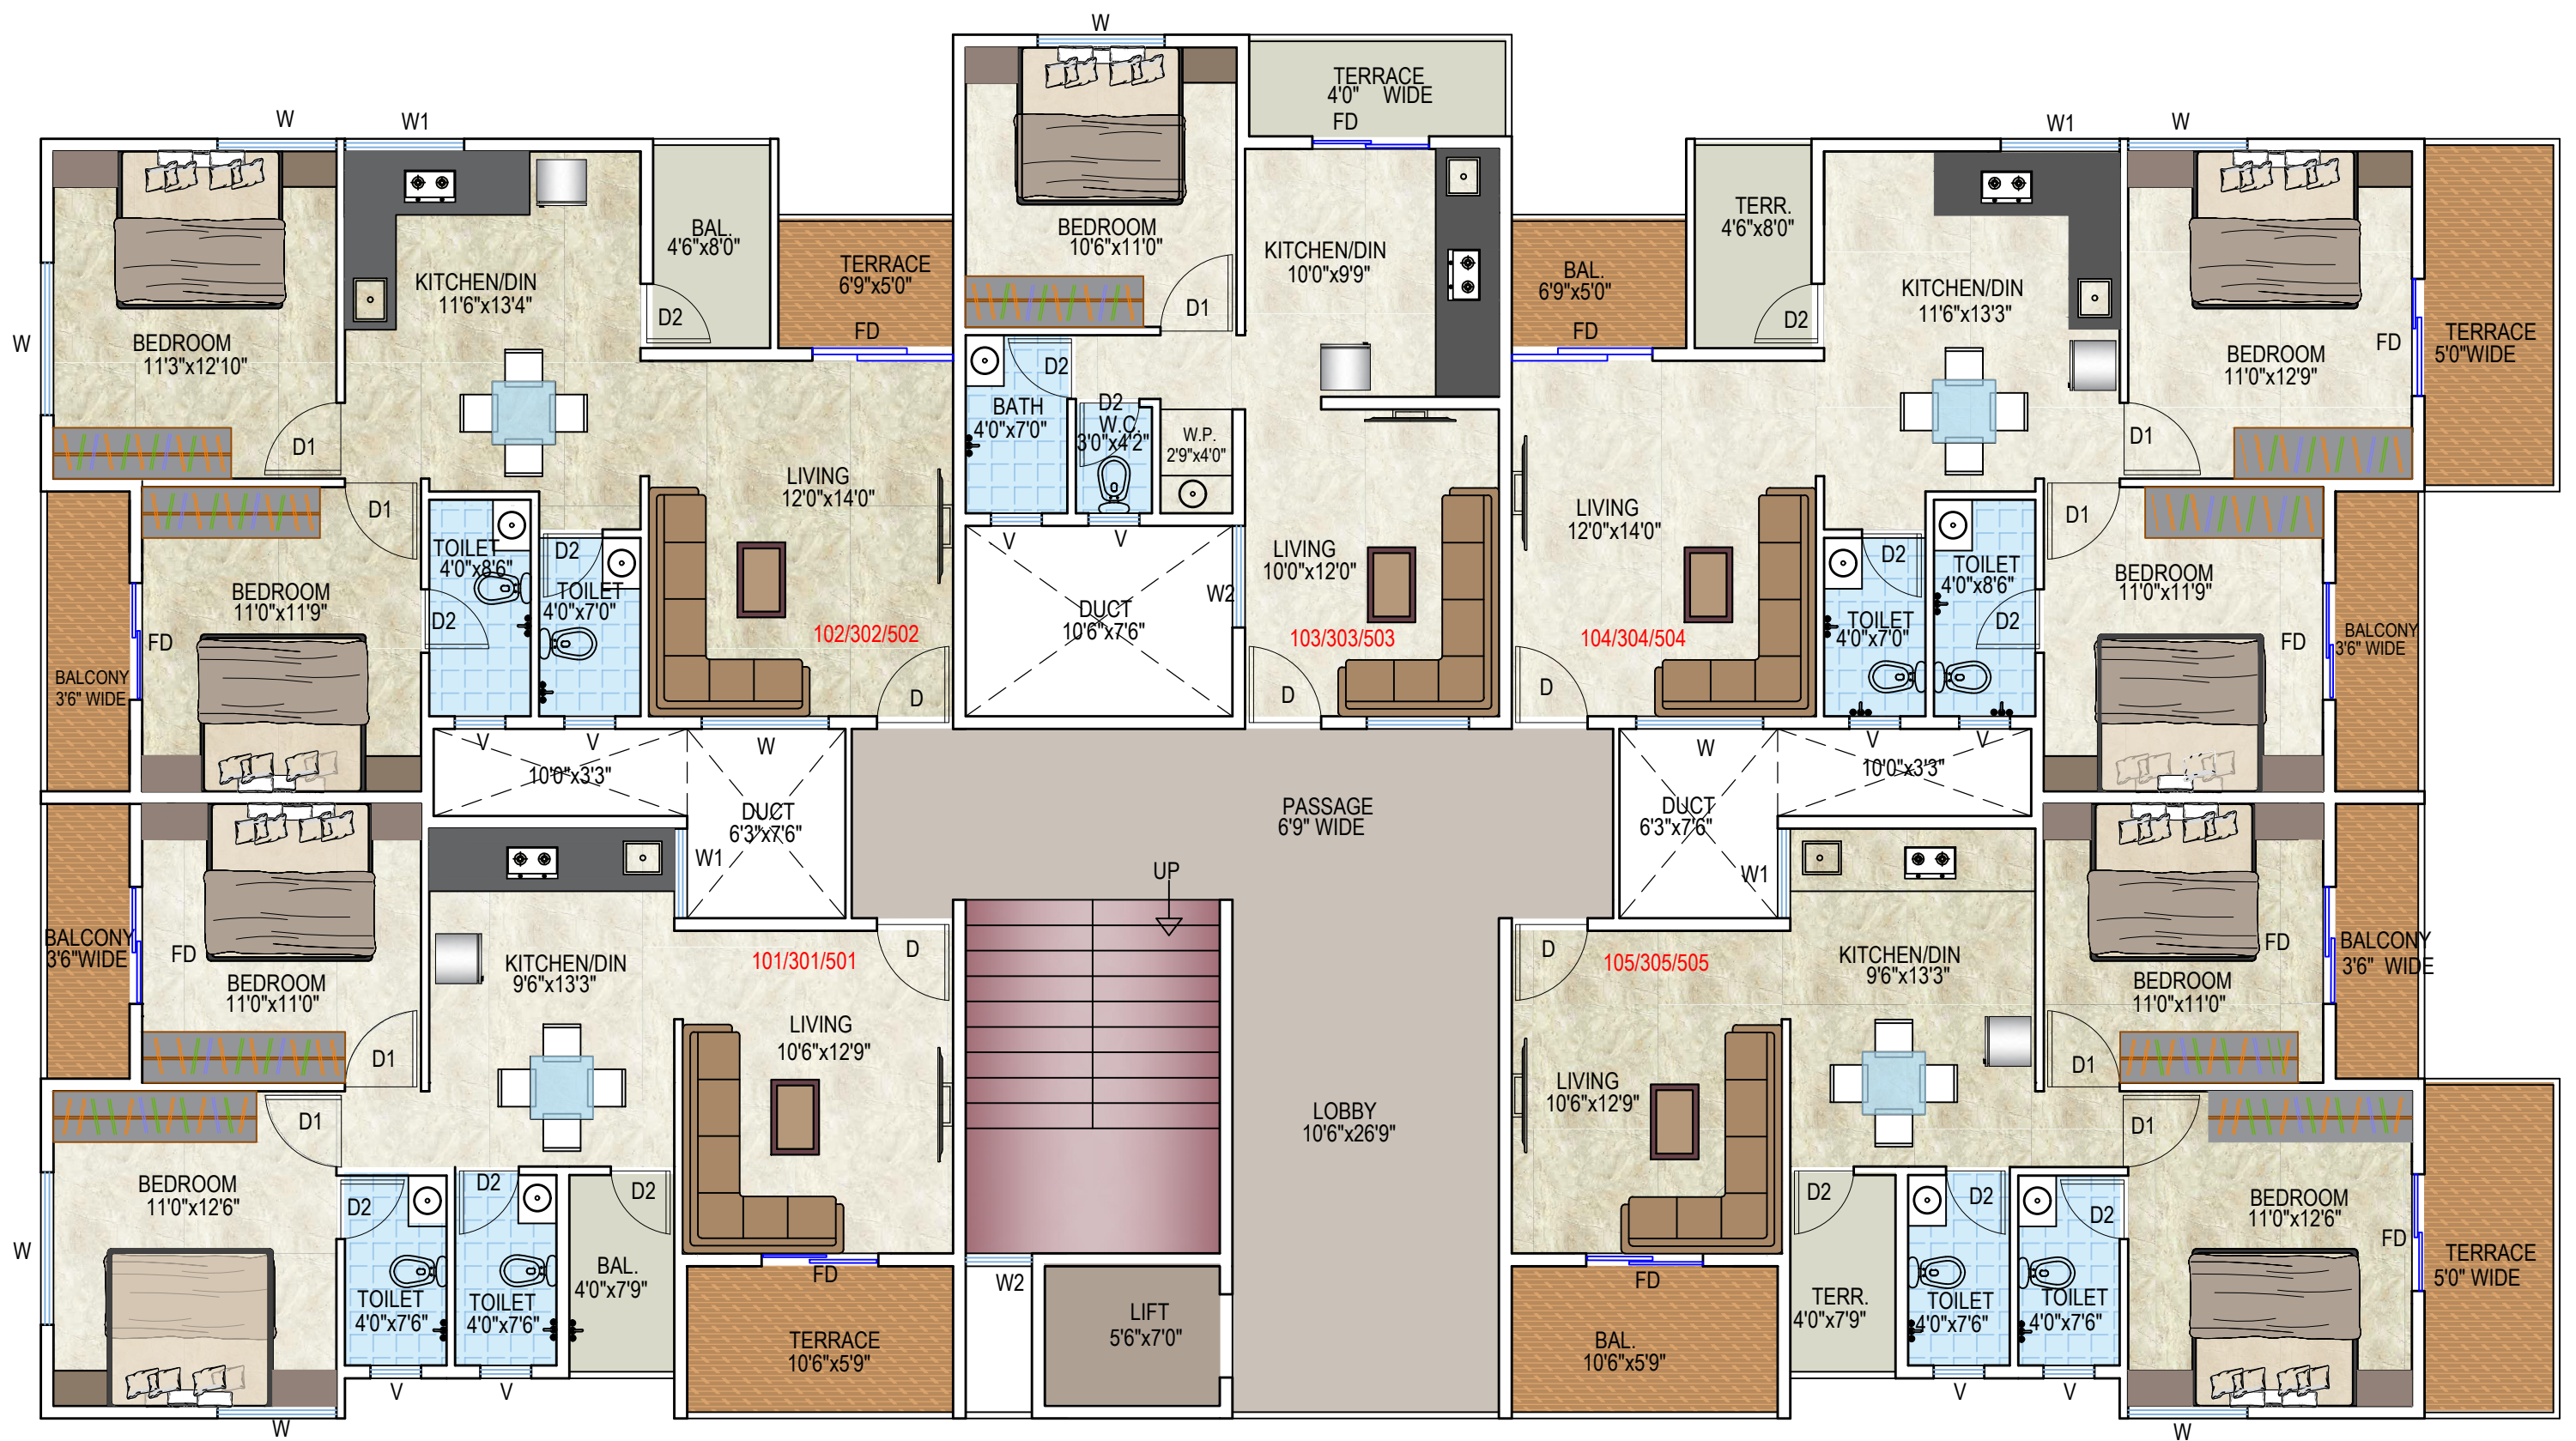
W

TERRACE
4'0" WIDE
FD

W W1

BEDROOM
10'6"x11'0"

D1

KITCHEN/DIN
10'0"x9'9"

W1 W

W

BEDROOM
11'3"x12'10"

D1

KITCHEN/DIN
11'6"x13'4"

BAL.
4'6"x8'0"

D2

TERRACE
6'9"x5'0"
FD

D2
BATH
4'0"x7'0"

D2
W.C.
3'0"x4'2"

W.P.
2'9"x4'0"

BAL.
6'9"x5'0"
FD

TERR.
4'6"x8'0"

D2

KITCHEN/DIN
11'6"x13'3"

BEDROOM
11'0"x12'9"

FD

TERRACE
5'0"WIDE

D1

LIVING
12'0"x14'0"

D1

TOILET
4'0"x8'6"

D2
TOILET
4'0"x7'0"

D2

BEDROOM
11'0"x11'9"

FD

BALCONY
3'6" WIDE

102/302/502

D

V V

DUCT
10'6"x7'6"

W2

LIVING
10'0"x12'0"

103/303/503

D

LIVING
12'0"x14'0"

104/304/504

D

D2
TOILET
4'0"x7'0"

TOILET
4'0"x8'6"
D2

D1

BEDROOM
11'0"x11'9"

FD

BALCONY
3'6" WIDE

V V
10'0"x3'3"

W
DUCT
6'3"x7'6"
W1

PASSAGE
6'9" WIDE

W
DUCT
6'3"x7'6"
W1

V V
10'0"x3'3"

BALCONY
3'6"WIDE

FD

BEDROOM
11'0"x11'0"

D1

KITCHEN/DIN
9'6"x13'3"

101/301/501

D

UP

D

105/305/505

KITCHEN/DIN
9'6"x13'3"

FD

BALCONY
3'6" WIDE

BEDROOM
11'0"x11'0"

D1

LIVING
10'6"x12'9"

LOBBY
10'6"x26'9"

LIVING
10'6"x12'9"

D1

BEDROOM
11'0"x12'6"

D2
TOILET
4'0"x7'6"

D2
TOILET
4'0"x7'6"

D2
BAL.
4'0"x7'9"

FD
TERRACE
10'6"x5'9"

W2

LIFT
5'6"x7'0"

FD
BAL.
10'6"x5'9"

D2
TERR.
4'0"x7'9"

D2
TOILET
4'0"x7'6"

D2
TOILET
4'0"x7'6"

D1

BEDROOM
11'0"x12'6"

FD

TERRACE
5'0" WIDE

W

V V

W

V V

W